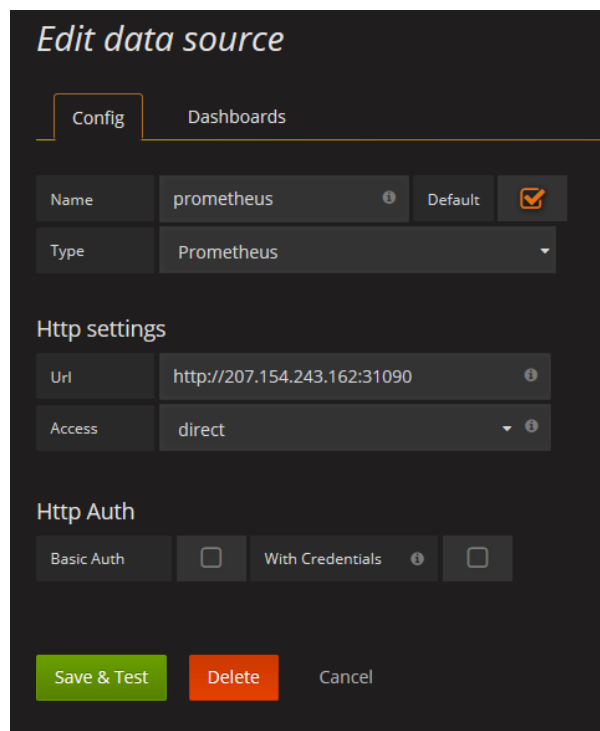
Edit data source

Config

Dashboards

Name
prometheus
Default

Type
Prometheus

Http settings

Url
http://207.154.243.162:31090

Access
direct

Http Auth

Basic Auth

With Credentials

Save & Test

Delete

Cancel